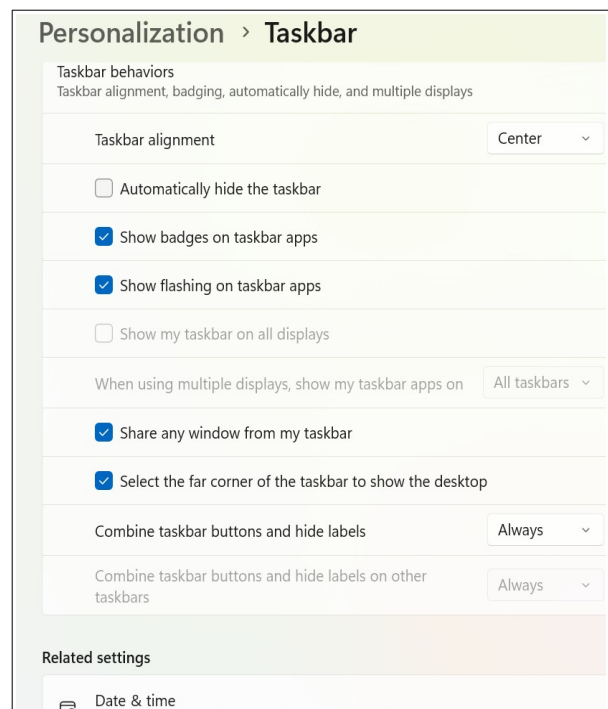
Personalization › Taskbar

Taskbar behaviors
Taskbar alignment, badging, automatically hide, and multiple displays

Taskbar alignment
Center

Automatically hide the taskbar

Show badges on taskbar apps

Show flashing on taskbar apps

Show my taskbar on all displays

When using multiple displays, show my taskbar apps on
All taskbars

Share any window from my taskbar

Select the far corner of the taskbar to show the desktop

Combine taskbar buttons and hide labels
Always

Combine taskbar buttons and hide labels on other taskbars
Always

Related settings

Date & time